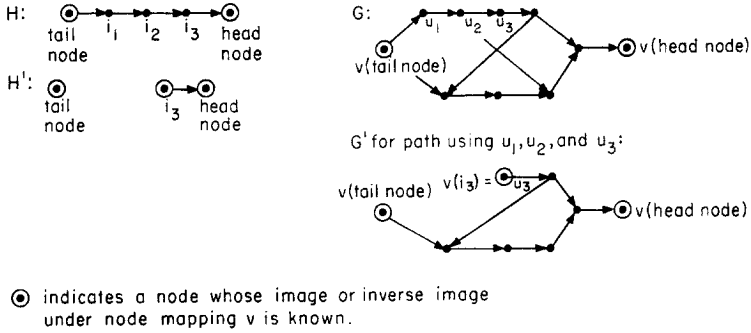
H: tail node $i_1$ $i_2$ $i_3$ head node

H': tail node $i_3$ head node

G: $u_1$ $u_2$ $u_3$ v(tail node) v(head node)

G' for path using $u_1, u_2$, and $u_3$:

v(tail node) $v(i_3) = u_3$ v(head node)

⊙ indicates a node whose image or inverse image under node mapping v is known.